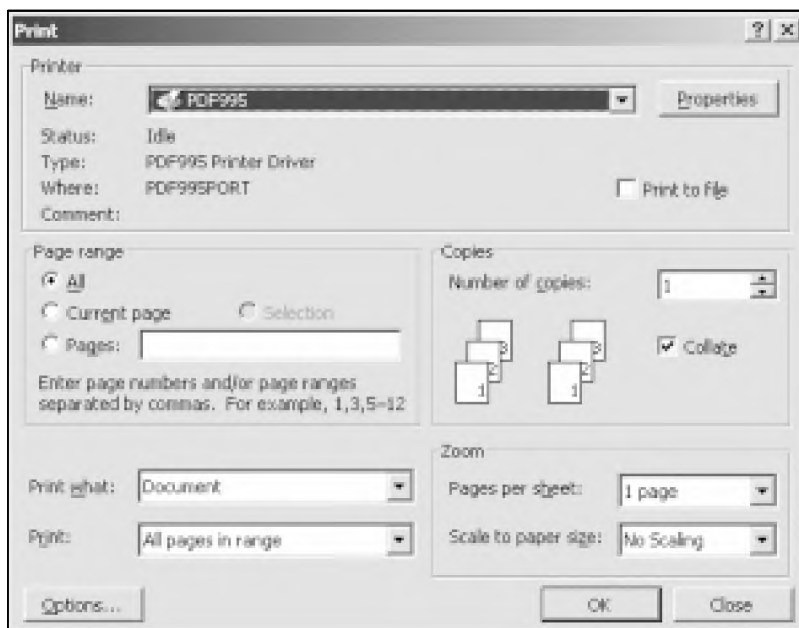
Print

?  X

Printer

Name: PDF995

Properties

Status: Idle

Type: PDF995 Printer Driver

Where: PDF995PORT

Print to file

Comment:

Page range

All

Current page

Selection

Pages:

Enter page numbers and/or page ranges separated by commas. For example, 1,3,5–12

Copies

Number of copies: 1

3 2 1

3 2 1

Collate

Zoom

Print what: Document

Print: All pages in range

Pages per sheet: 1 page

Scale to paper size: No Scaling

Options...

OK

Close